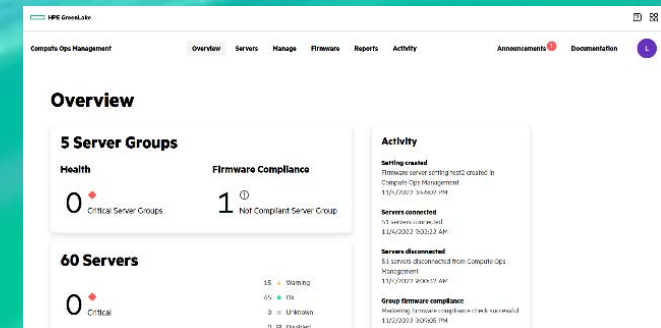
HPE GreenLake

Compute Ops Management

Overview Servers Manage Firmware Reports Activity

Announcements 1 Documentation L

Overview

5 Server Groups

Health

0 Critical Server Groups

Firmware Compliance

1 Not Compliant Server Group

60 Servers

0 Critical

15 Warning
45 Ok
0 Unknown
0 Disabled

Activity

Setting created
Firmware server setting test2 created in Compute Ops Management
11/4/2022 3:46:07 PM

Servers connected
51 servers connected
11/4/2022 3:03:22 AM

Servers disconnected
51 servers disconnected from Compute Ops Management
11/4/2022 2:00:07 AM

Group firmware compliance
Marketing firmware compliance check successful
11/2/2022 3:09:05 PM